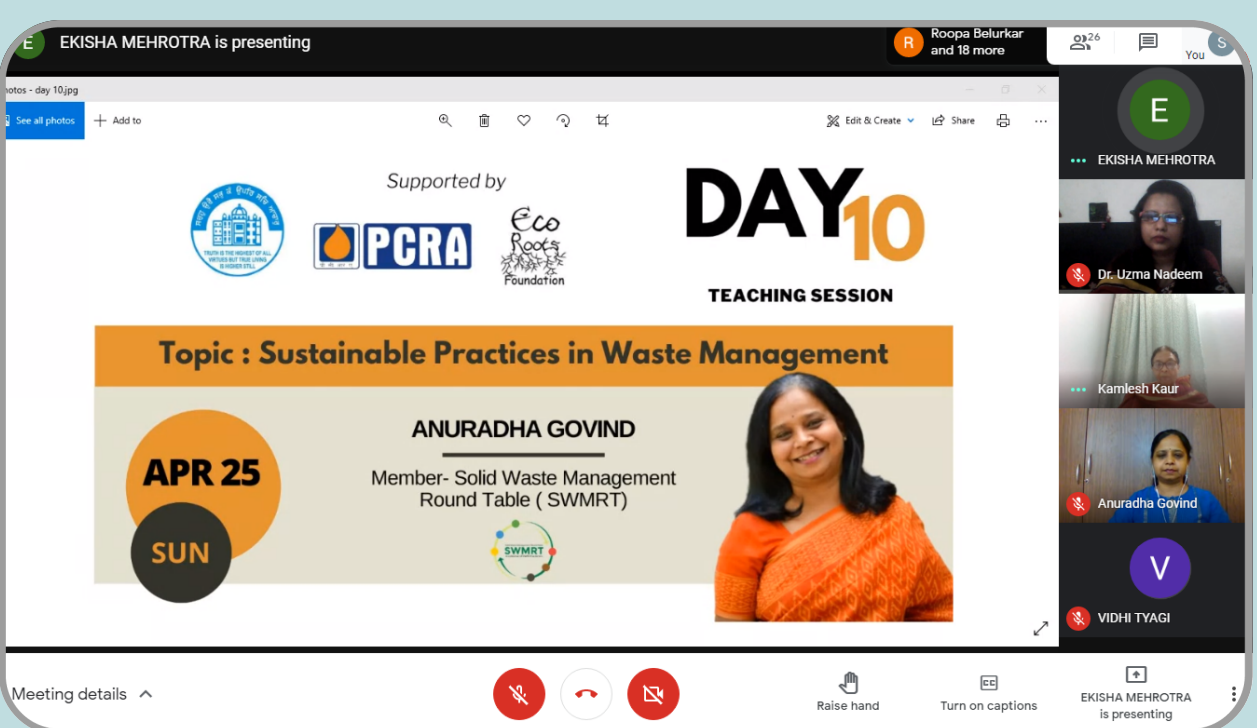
E EKISHA MEHROTRA is presenting

R Roopa Belurkar and 18 more

26

You

S

hotos - day 10.jpg

See all photos

Add to

Edit & Create

Share

Supported by

TRUTH IS THE HIGHEST OF ALL VIRTUES BUT TRUE LIVING IS HIGHER STILL

PCRA

Eco Roots Foundation

DAY 10

TEACHING SESSION

Topic : Sustainable Practices in Waste Management

APR 25

SUN

ANURADHA GOVIND

Member- Solid Waste Management Round Table ( SWMRT)

SWMRT

E

EKISHA MEHROTRA

Dr. Uzma Nadeem

Kamlesh Kaur

Anuradha Govind

V

VIDHI TYAGI

Meeting details

Raise hand

Turn on captions

EKISHA MEHROTRA is presenting